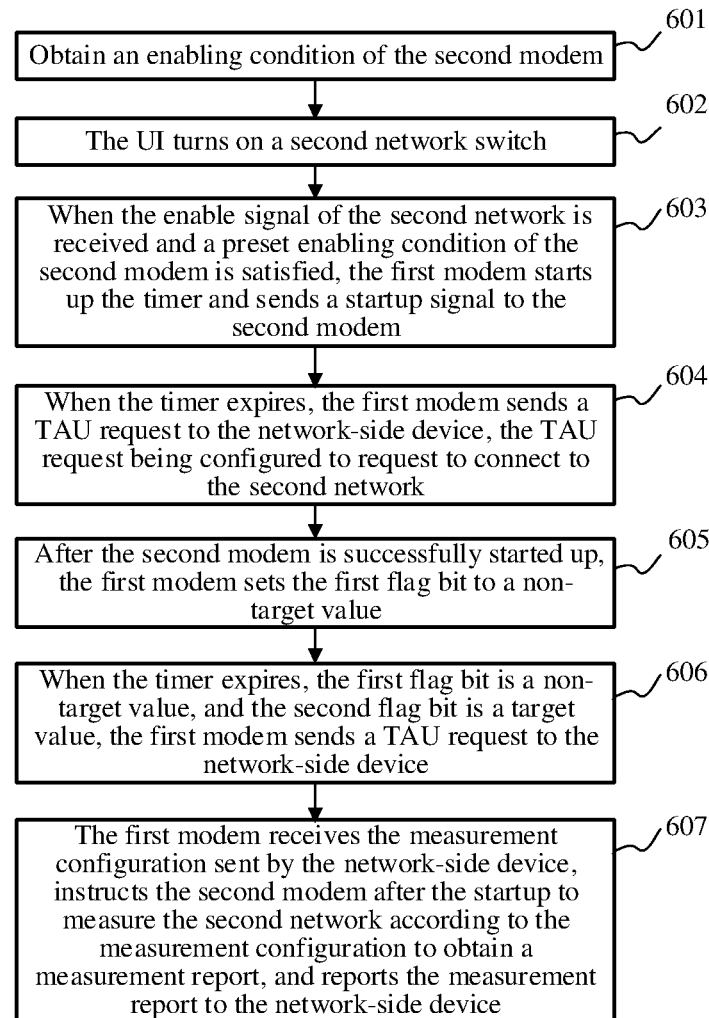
Obtain an enabling condition of the second modem

601

The UI turns on a second network switch

602

When the enable signal of the second network is received and a preset enabling condition of the second modem is satisfied, the first modem starts up the timer and sends a startup signal to the second modem

603

When the timer expires, the first modem sends a TAU request to the network-side device, the TAU request being configured to request to connect to the second network

604

After the second modem is successfully started up, the first modem sets the first flag bit to a non-target value

605

When the timer expires, the first flag bit is a non-target value, and the second flag bit is a target value, the first modem sends a TAU request to the network-side device

606

The first modem receives the measurement configuration sent by the network-side device, instructs the second modem after the startup to measure the second network according to the measurement configuration to obtain a measurement report, and reports the measurement report to the network-side device

607